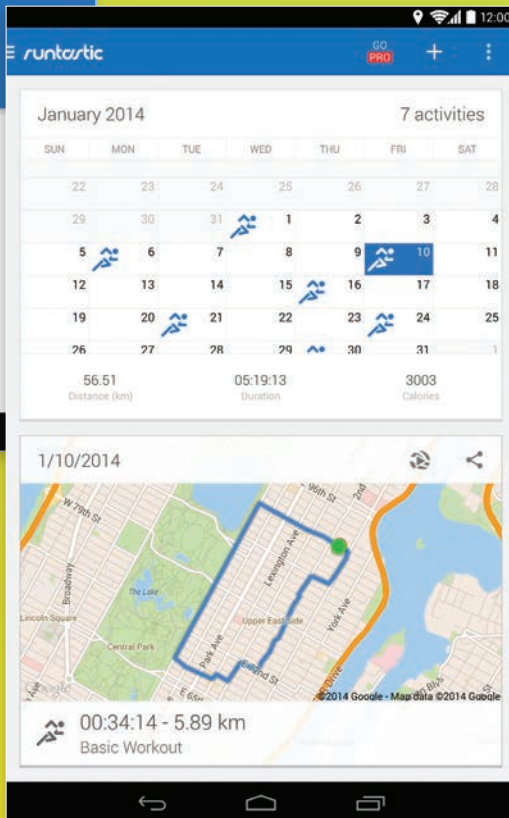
12:00

runtastic GO PRO + ⋮

January 2014 7 activities

| SUN | MON | TUE | WED | THU | FRI | SAT |
|---|---|---|---|---|---|---|
| 22 | 23 | 24 | 25 | 26 | 27 | 28 |
| 29 | 30 | 31 | 1 | 2 | 3 | 4 |
| 5 | 6 | 7 | 8 | 9 | 10 | 11 |
| 12 | 13 | 14 | 15 | 16 | 17 | 18 |
| 19 | 20 | 21 | 22 | 23 | 24 | 25 |
| 26 | 27 | 28 | 29 | 30 | 31 | 1 |

56.51
Distance (km)

05:19:13
Duration

3003
Calories

1/10/2014

W 79th St
Broadway
The Lake
Lincoln Square
Central Park
Park Ave
Lexington Ave
Upper East Side
York Ave
E 65th St
96th St
2nd
Google
©2014 Google · Map data ©2014 Google

00:34:14 - 5.89 km
Basic Workout